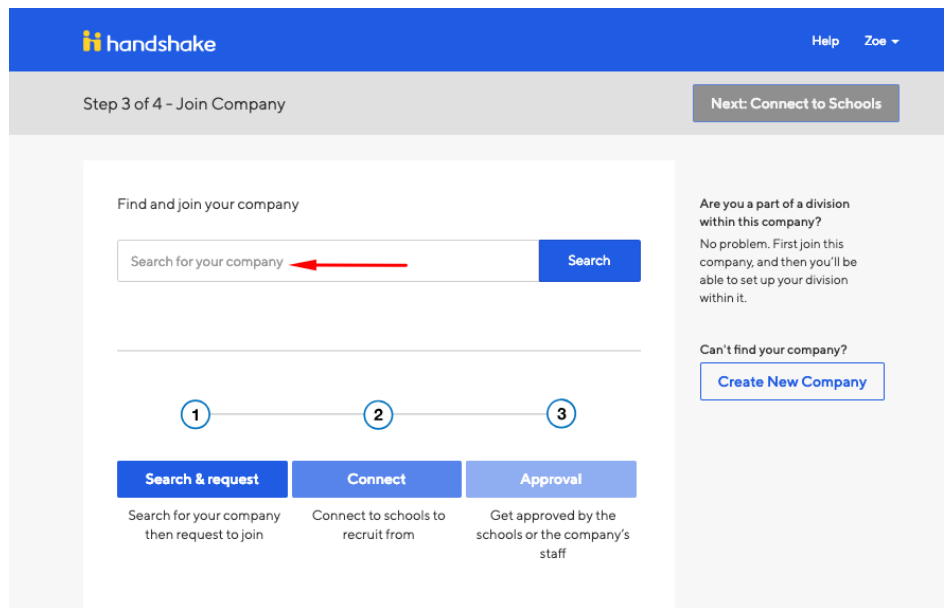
handshake

Help Zoe

Step 3 of 4 - Join Company

Next: Connect to Schools

Find and join your company

Search for your company

Search

1

2

3

Search & request

Connect

Approval

Search for your company then request to join

Connect to schools to recruit from

Get approved by the schools or the company's staff

Are you a part of a division within this company?

No problem. First join this company, and then you'll be able to set up your division within it.

Can't find your company?

Create New Company